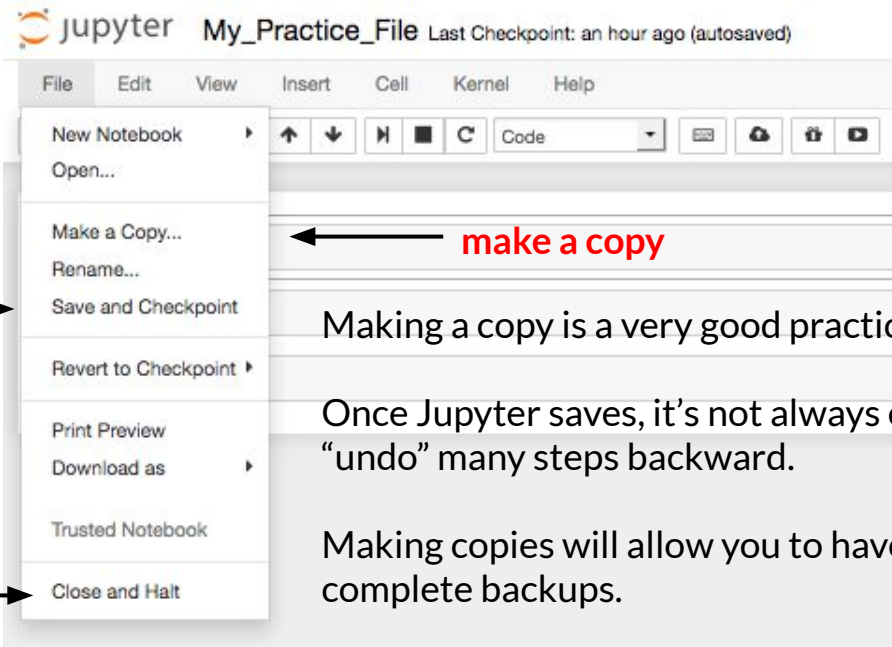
jupyter My_Practice_File Last Checkpoint: an hour ago (autosaved)

File Edit View Insert Cell Kernel Help

Code

New Notebook
Open...

Make a Copy...
Rename...
Save and Checkpoint

Revert to Checkpoint

Print Preview
Download as

Trusted Notebook

Close and Halt

make a copy

Making a copy is a very good practic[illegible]

Once Jupyter saves, it's not always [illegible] "undo" many steps backward.

Making copies will allow you to hav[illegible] complete backups.